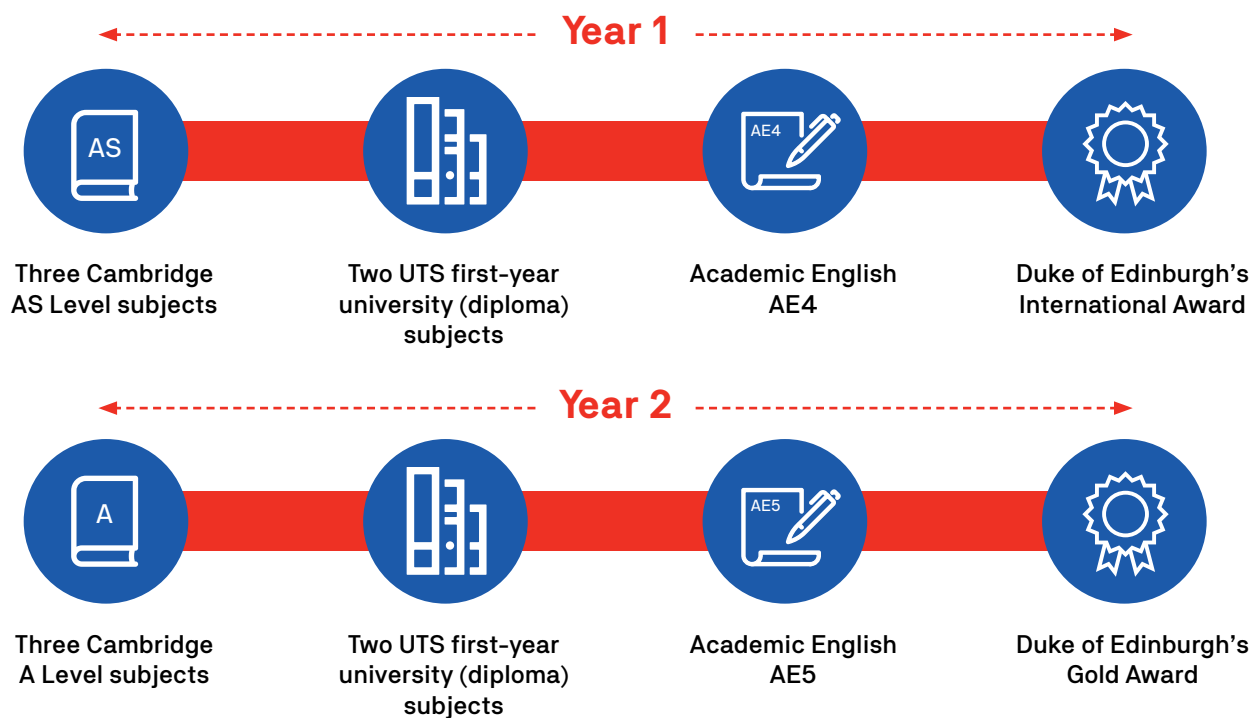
Year 1

AS

Three Cambridge AS Level subjects

Two UTS first-year university (diploma) subjects

AE4

Academic English AE4

Duke of Edinburgh's International Award

Year 2

A

Three Cambridge A Level subjects

Two UTS first-year university (diploma) subjects

AE5

Academic English AE5

Duke of Edinburgh's Gold Award